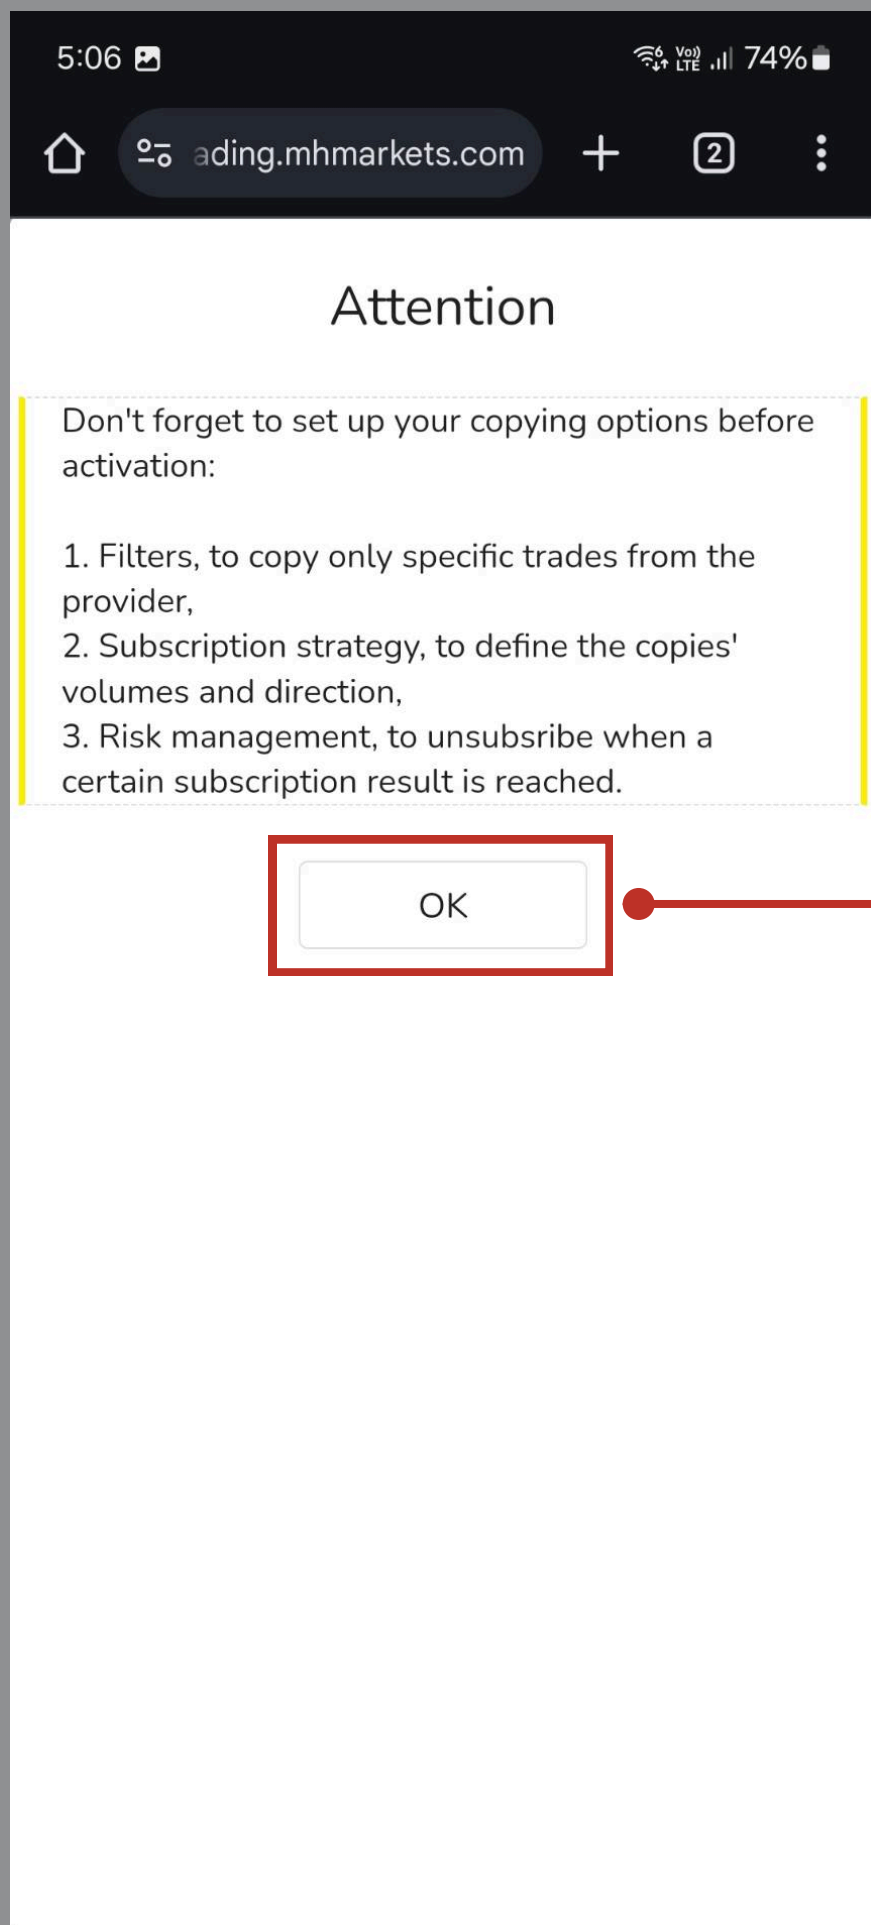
5:06

Vo) LTE 74%

ading.mhmarkets.com

2

Attention

Don't forget to set up your copying options before activation:

1. Filters, to copy only specific trades from the provider,
2. Subscription strategy, to define the copies' volumes and direction,
3. Risk management, to unsubsribe when a certain subscription result is reached.

OK